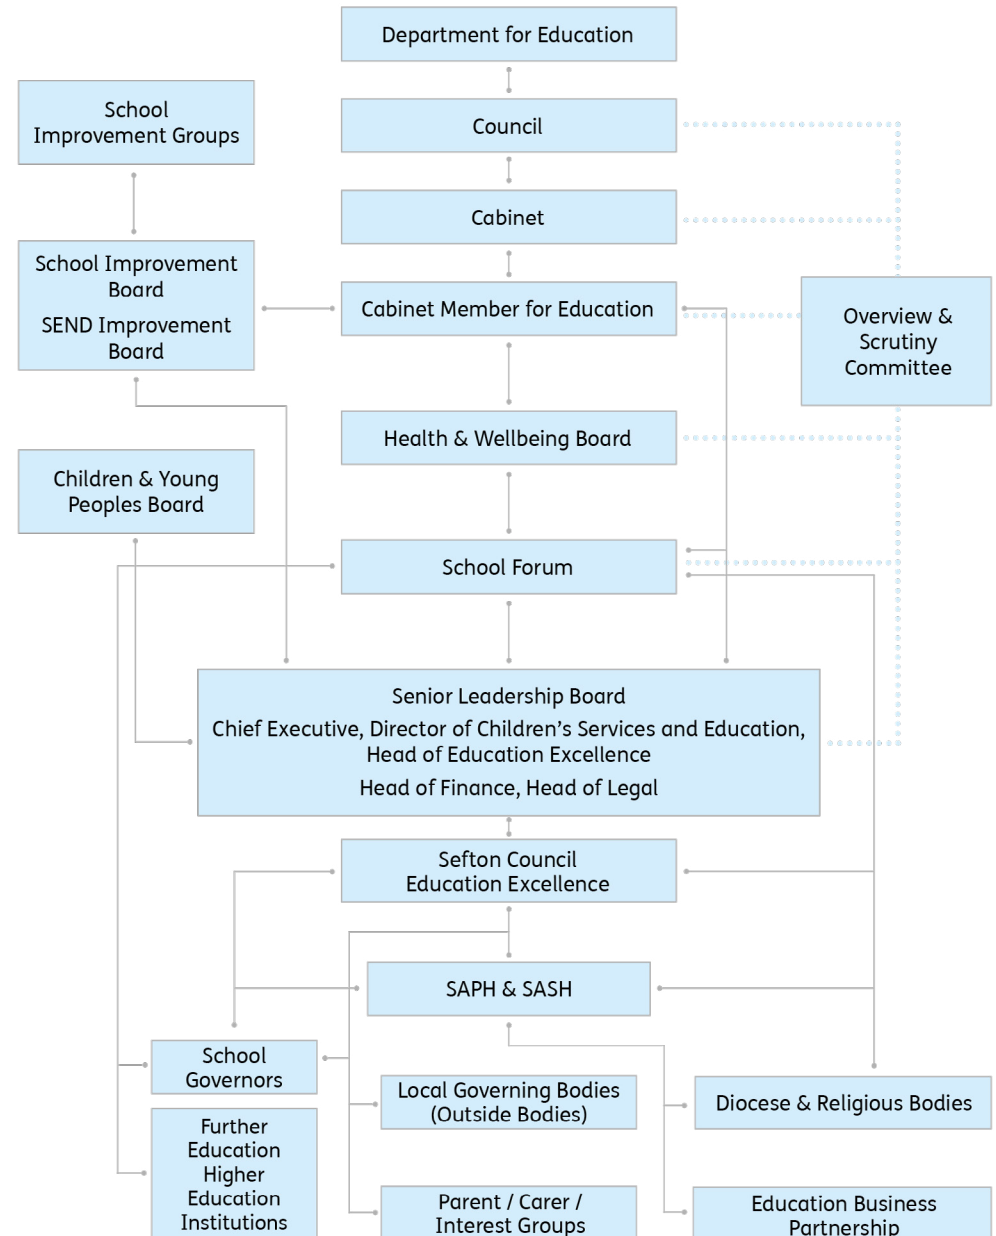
Department for Education

School Improvement Groups

Council

Cabinet

School Improvement Board

SEND Improvement Board

Cabinet Member for Education

Overview & Scrutiny Committee

Health & Wellbeing Board

Children & Young Peoples Board

School Forum

Senior Leadership Board

Chief Executive, Director of Children's Services and Education, Head of Education Excellence

Head of Finance, Head of Legal

Sefton Council Education Excellence

SAPH & SASH

School Governors

Local Governing Bodies (Outside Bodies)

Diocese & Religious Bodies

Further Education Higher Education Institutions

Parent / Carer / Interest Groups

Education Business Partnership